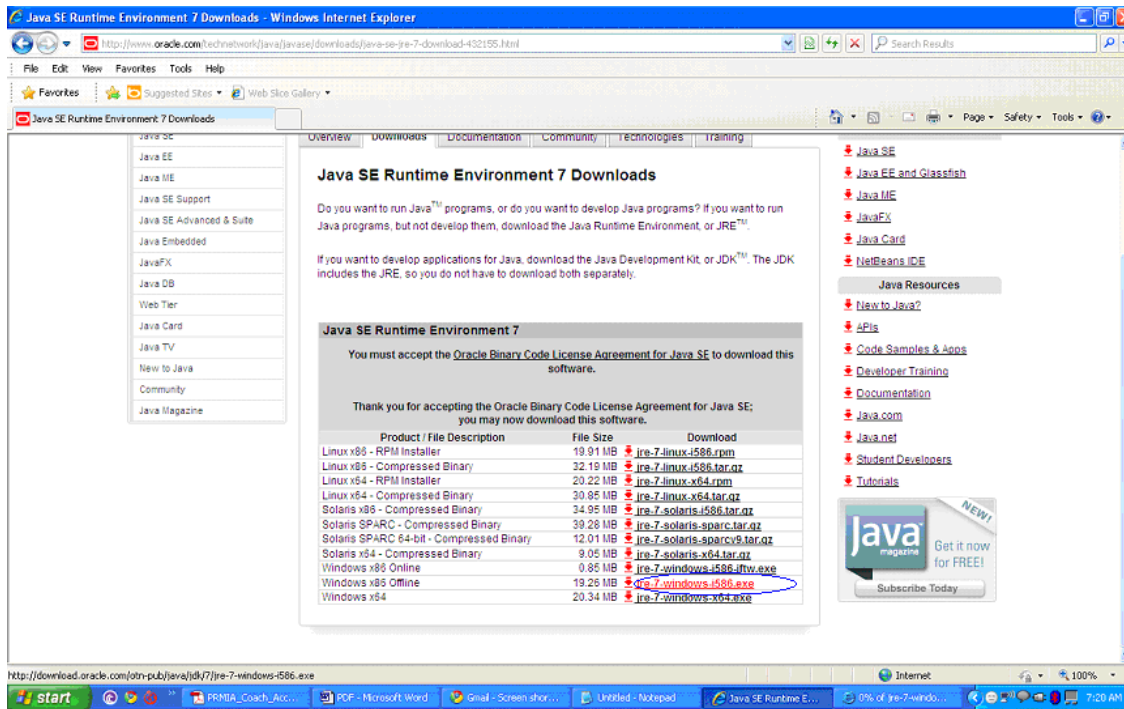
Java SE Runtime Environment 7 Downloads - Windows Internet Explorer

http://www.oracle.com/technetwork/java/javase/downloads/java-se-jre-7-download-432155.html

Search Results

File Edit View Favorites Tools Help

Favorites | Suggested Sites ▾ | Web Slice Gallery ▾

Java SE Runtime Environment 7 Downloads

Page ▾ Safety ▾ Tools ▾

Java SE
Java EE
Java ME
Java SE Support
Java SE Advanced & Suite
Java Embedded
JavaFX
Java DB
Web Tier
Java Card
Java TV
New to Java
Community
Java Magazine

Overview | Downloads | Documentation | Community | Technologies | Training

Java SE Runtime Environment 7 Downloads

Do you want to run Java$^{TM}$ programs, or do you want to develop Java programs? If you want to run Java programs, but not develop them, download the Java Runtime Environment, or JRE$^{TM}$.

If you want to develop applications for Java, download the Java Development Kit, or JDK$^{TM}$. The JDK includes the JRE, so you do not have to download both separately.

Java SE Runtime Environment 7

You must accept the Oracle Binary Code License Agreement for Java SE to download this software.

Thank you for accepting the Oracle Binary Code License Agreement for Java SE; you may now download this software.

| Product / File Description | File Size | Download |
|---|---|---|
| Linux x86 - RPM Installer | 19.91 MB | jre-7-linux-i586.rpm |
| Linux x86 - Compressed Binary | 32.19 MB | jre-7-linux-i586.tar.gz |
| Linux x64 - RPM Installer | 20.22 MB | jre-7-linux-x64.rpm |
| Linux x64 - Compressed Binary | 30.85 MB | jre-7-linux-x64.tar.gz |
| Solaris x86 - Compressed Binary | 34.95 MB | jre-7-solaris-i586.tar.gz |
| Solaris SPARC - Compressed Binary | 39.28 MB | jre-7-solaris-sparc.tar.gz |
| Solaris SPARC 64-bit - Compressed Binary | 12.01 MB | jre-7-solaris-sparcv9.tar.gz |
| Solaris x64 - Compressed Binary | 9.05 MB | jre-7-solaris-x64.tar.gz |
| Windows x86 Online | 0.85 MB | jre-7-windows-i586-iftw.exe |
| Windows x86 Offline | 19.26 MB | jre-7-windows-i586.exe |
| Windows x64 | 20.34 MB | jre-7-windows-x64.exe |

Java SE
Java EE and Glassfish
Java ME
JavaFX
Java Card
NetBeans IDE

Java Resources
New to Java?
APIs
Code Samples & Apps
Developer Training
Documentation
Java.com
Java.net
Student Developers
Tutorials

NEW!
Java magazine
Get it now for FREE!
Subscribe Today

http://download.oracle.com/otn-pub/java/jdk/7/jre-7-windows-i586.exe

Internet
100%

start | PRMIA_Coach_Acc... | PDF - Microsoft Word | Gmail - Screen shor... | Untitled - Notepad | Java SE Runtime E... | 0% of jre-7-windo... | 7:20 AM